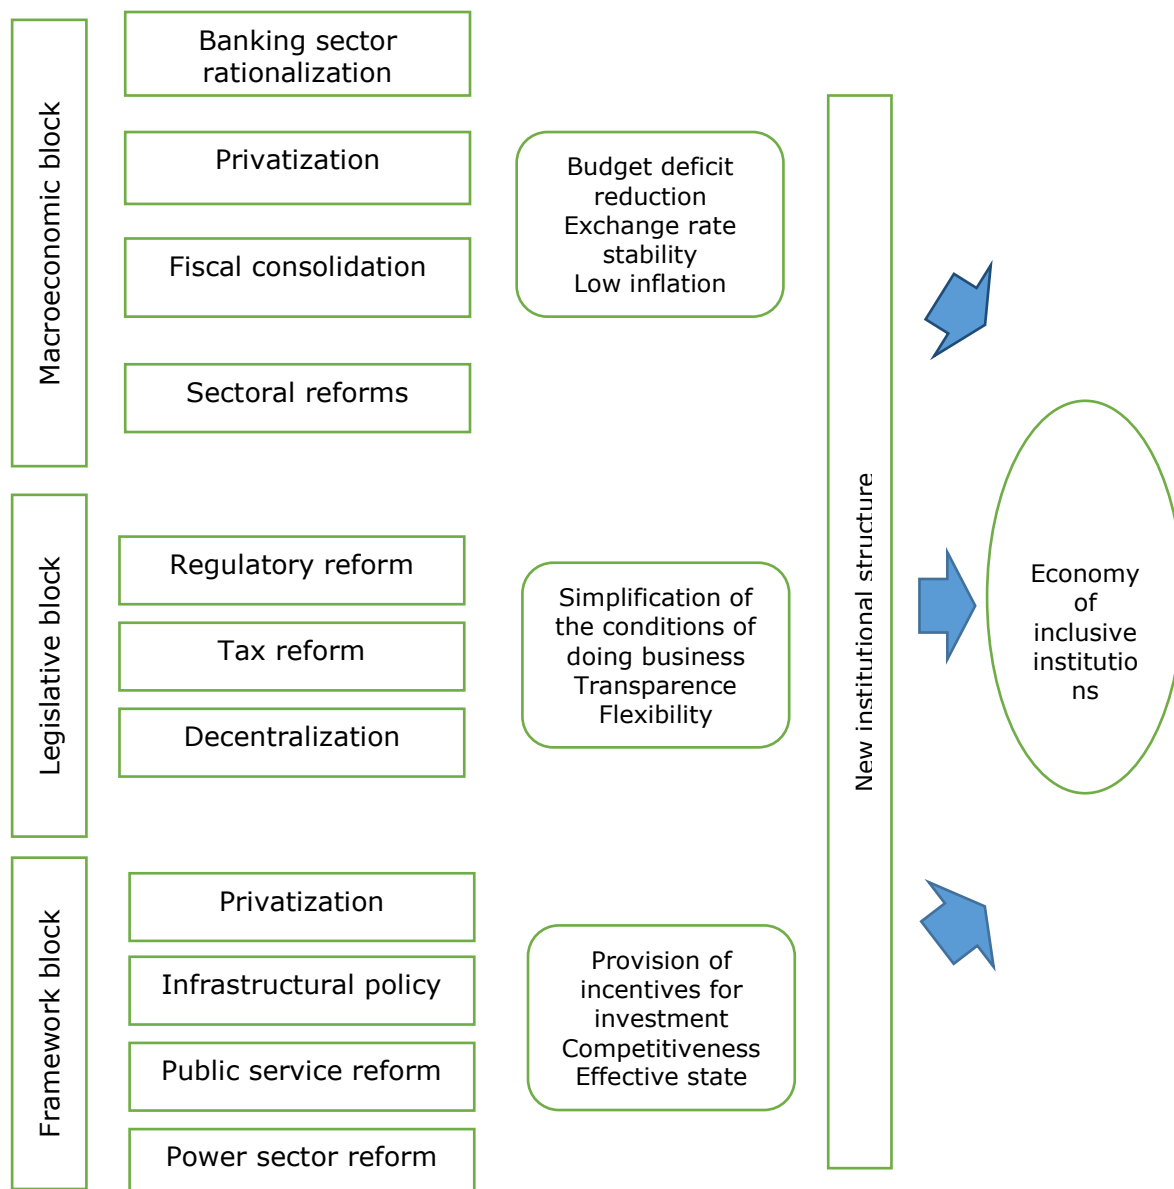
Macroeconomic block

Banking sector rationalization

Privatization

Fiscal consolidation

Sectoral reforms

Budget deficit reduction
Exchange rate stability
Low inflation

Legislative block

Regulatory reform

Tax reform

Decentralization

Simplification of the conditions of doing business
Transparence
Flexibility

Framework block

Privatization

Infrastructural policy

Public service reform

Power sector reform

Provision of incentives for investment
Competitiveness
Effective state

New institutional structure

Economy of inclusive institutions